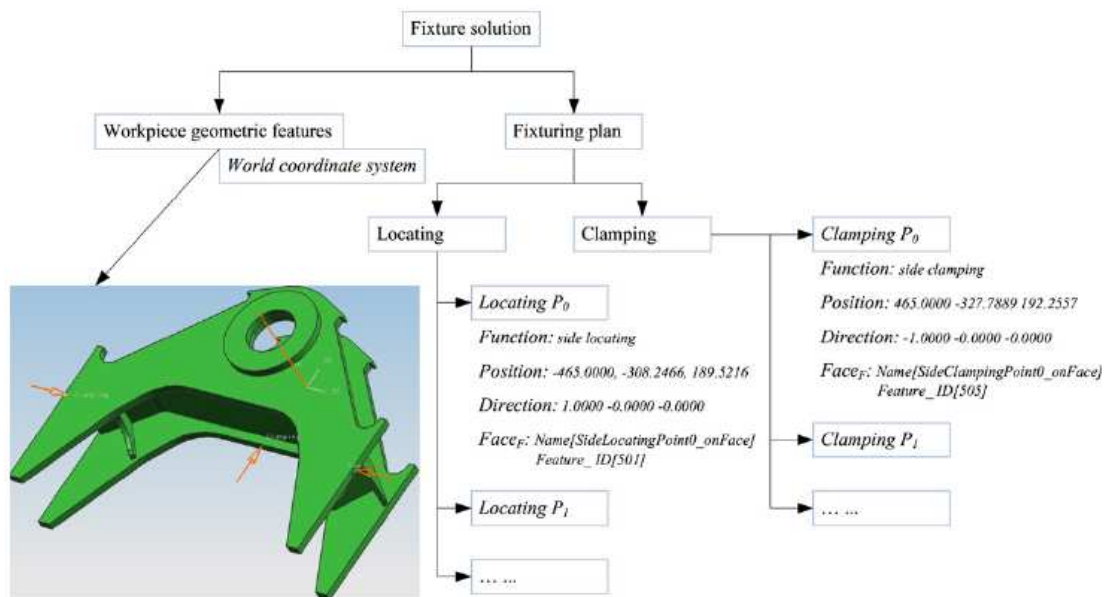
Fixture solution

Workpiece geometric features

World coordinate system

Fixturing plan

Locating

Clamping

Locating $P_0$

Function: side locating

Position: -465.0000, -308.2466, 189.5216

Direction: 1.0000 -0.0000 -0.0000

Face$_F$: Name[SideLocatingPoint0_onFace] Feature_ID[501]

Locating $P_1$

… …

Clamping $P_0$

Function: side clamping

Position: 465.0000 -327.7889 192.2557

Direction: -1.0000 -0.0000 -0.0000

Face$_F$: Name[SideClampingPoint0_onFace] Feature_ID[505]

Clamping $P_1$

… …